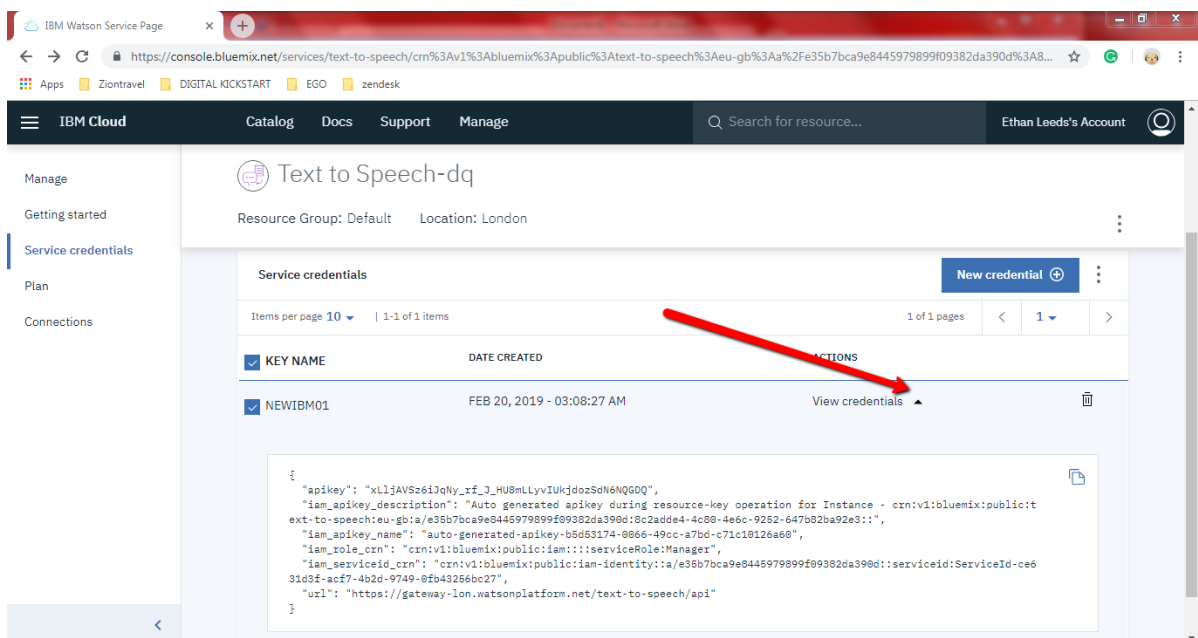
IBM Watson Service Page ×

https://console.bluemix.net/services/text-to-speech/crn%3Av1%3Abluemix%3Apublic%3Atext-to-speech%3Aeu-gb%3Aa%2Fe35b7bca9e8445979899f09382da390d%3A8...

Apps Ziontravel DIGITAL KICKSTART EGO zendesk

IBM Cloud Catalog Docs Support Manage Search for resource... Ethan Leeds's Account

Manage
Getting started
Service credentials
Plan
Connections

Text to Speech-dq

Resource Group: Default Location: London

Service credentials New credential

Items per page 10 | 1-1 of 1 items 1 of 1 pages 1

| KEY NAME | DATE CREATED | ACTIONS |
|---|---|---|
| NEWIBM01 | FEB 20, 2019 - 03:08:27 AM | View credentials |

{
"apikey": "xLljAVSz6iJqNy_rf_J_HU8mLLyvIUkjdozSdN6NQGDQ",
"iam_apikey_description": "Auto generated apikey during resource-key operation for Instance - crn:v1:bluemix:public:text-to-speech:eu-gb:a/e35b7bca9e8445979899f09382da390d:8c2adde4-4c80-4e6c-9252-647b82ba92e3::",
"iam_apikey_name": "auto-generated-apikey-b5d53174-0066-49cc-a7bd-c71c10126a60",
"iam_role_crn": "crn:v1:bluemix:public:iam::::serviceRole:Manager",
"iam_serviceid_crn": "crn:v1:bluemix:public:iam-identity::a/e35b7bca9e8445979899f09382da390d::serviceid:ServiceId-ce631d3f-acf7-4b2d-9749-0fb43266bc27",
"url": "https://gateway-lon.watsonplatform.net/text-to-speech/api"
}